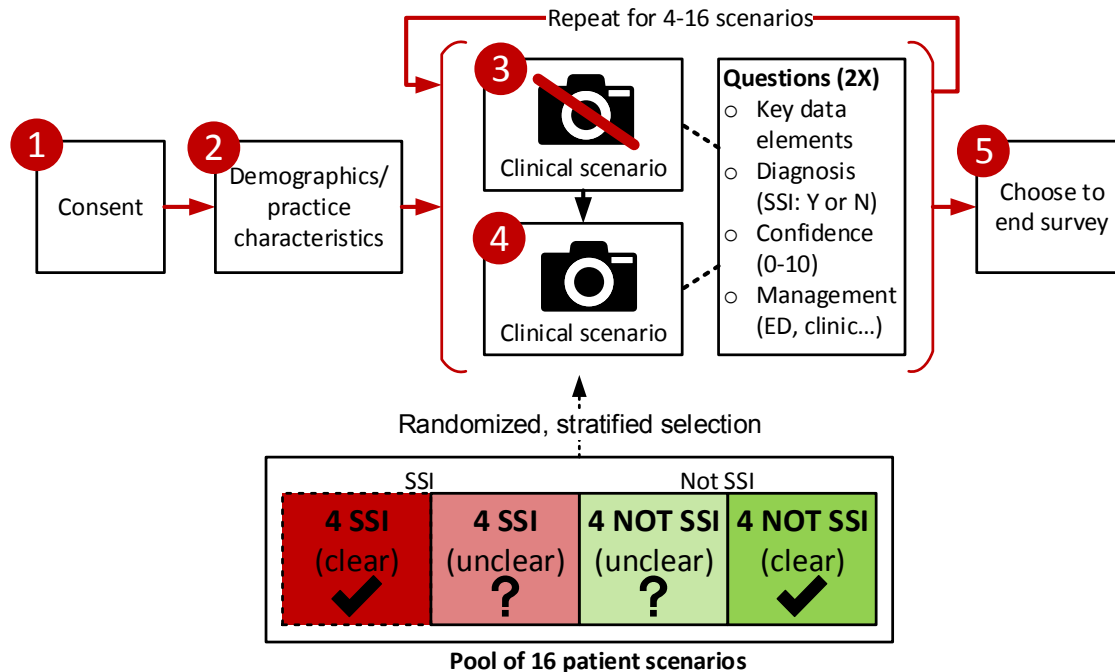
Repeat for 4-16 scenarios

1
Consent

2
Demographics/ practice characteristics

3
Clinical scenario

4
Clinical scenario

Questions (2X)
o Key data elements
o Diagnosis (SSI: Y or N)
o Confidence (0-10)
o Management (ED, clinic…)

5
Choose to end survey

Randomized, stratified selection

SSI
Not SSI

| 4 SSI (clear) ✔ | 4 SSI (unclear) ? | 4 NOT SSI (unclear) ? | 4 NOT SSI (clear) ✔ |
|---|---|---|---|

Pool of 16 patient scenarios